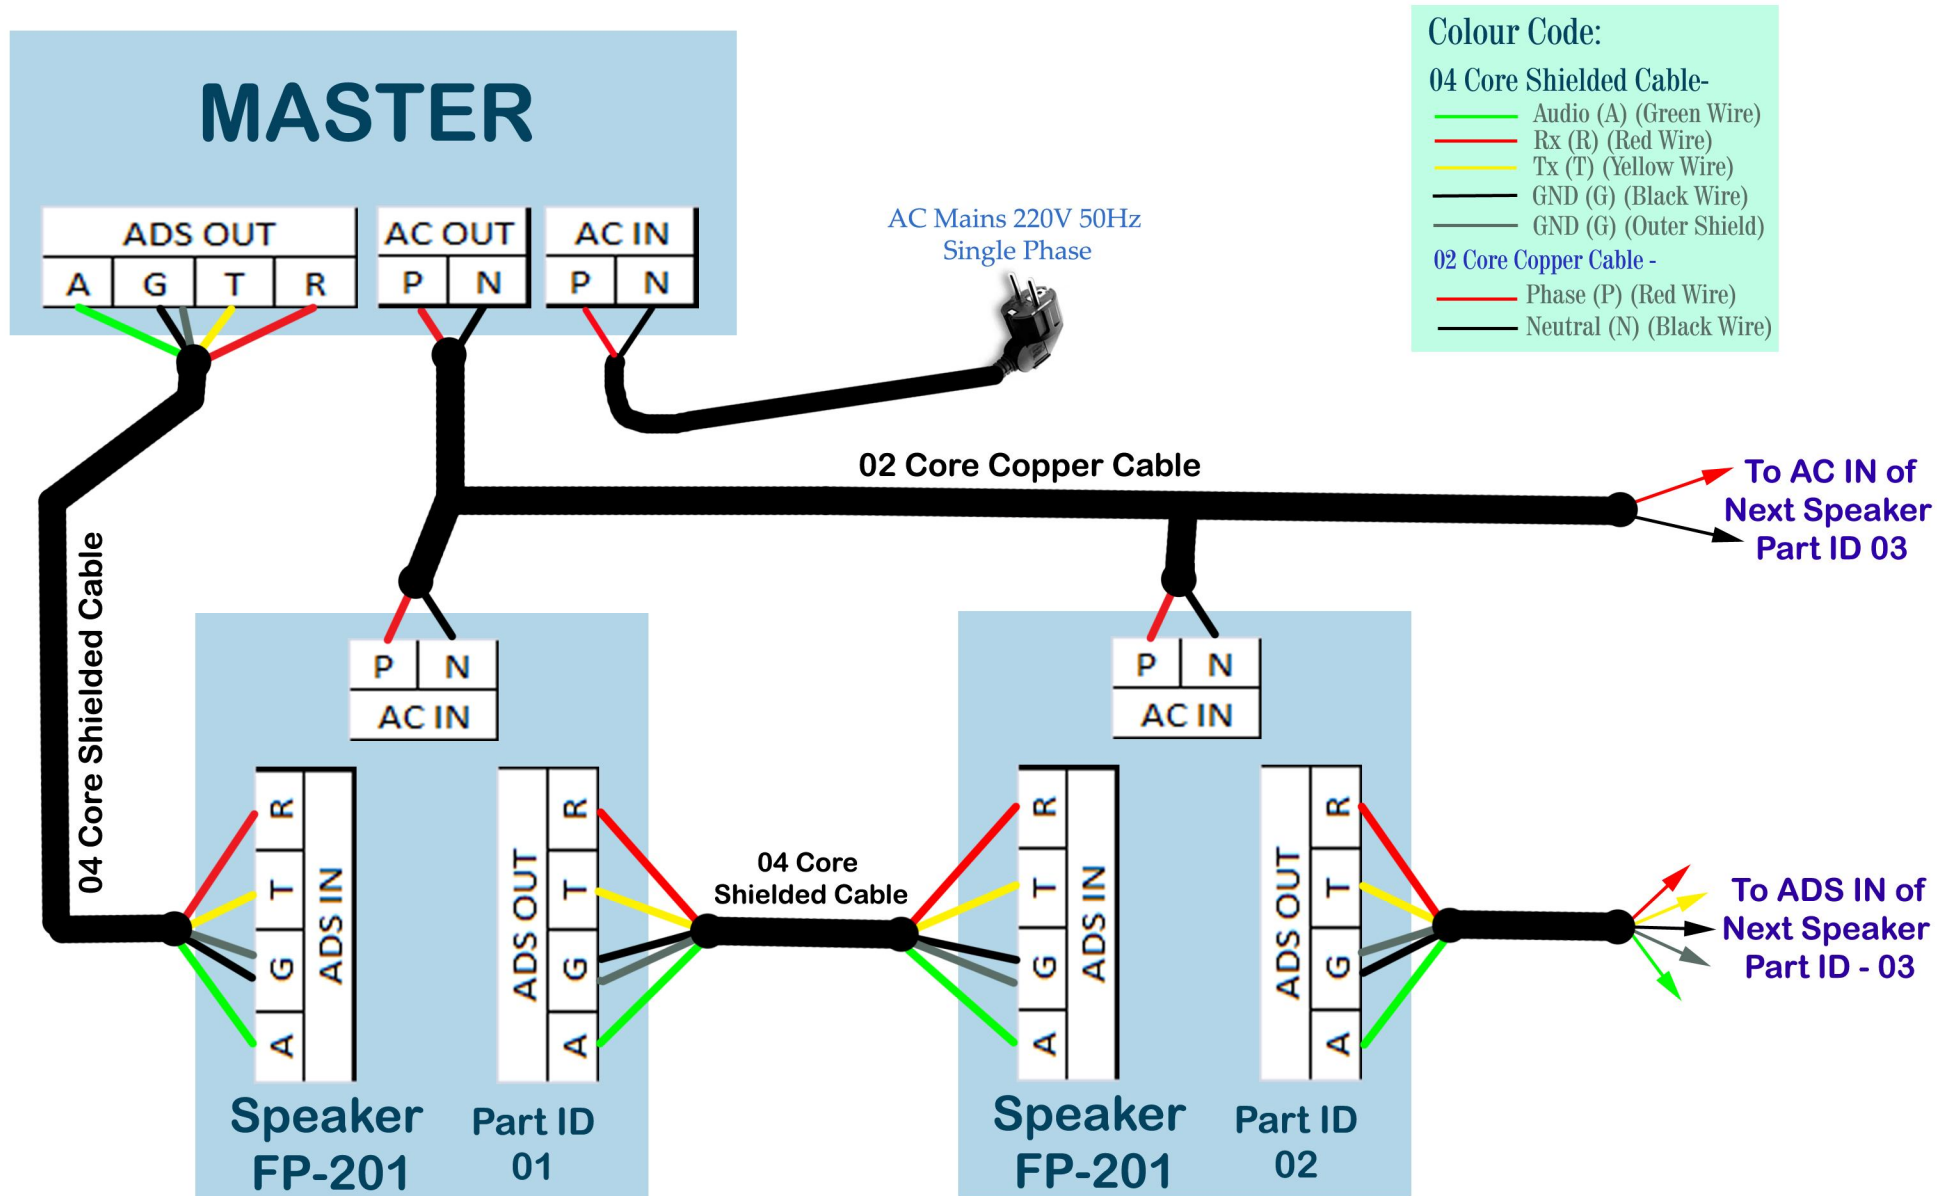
MASTER

ADS OUT
A G T R

AC OUT
P N

AC IN
P N

AC Mains 220V 50Hz
Single Phase

Colour Code:
04 Core Shielded Cable-
Audio (A) (Green Wire)
Rx (R) (Red Wire)
Tx (T) (Yellow Wire)
GND (G) (Black Wire)
GND (G) (Outer Shield)
02 Core Copper Cable -
Phase (P) (Red Wire)
Neutral (N) (Black Wire)

02 Core Copper Cable

To AC IN of
Next Speaker
Part ID 03

04 Core Shielded Cable

P N
AC IN

R T G A
ADS IN

ADS OUT
R T G A

04 Core
Shielded Cable

P N
AC IN

R T G A
ADS IN

ADS OUT
R T G A

To ADS IN of
Next Speaker
Part ID - 03

Speaker
FP-201

Part ID
01

Speaker
FP-201

Part ID
02